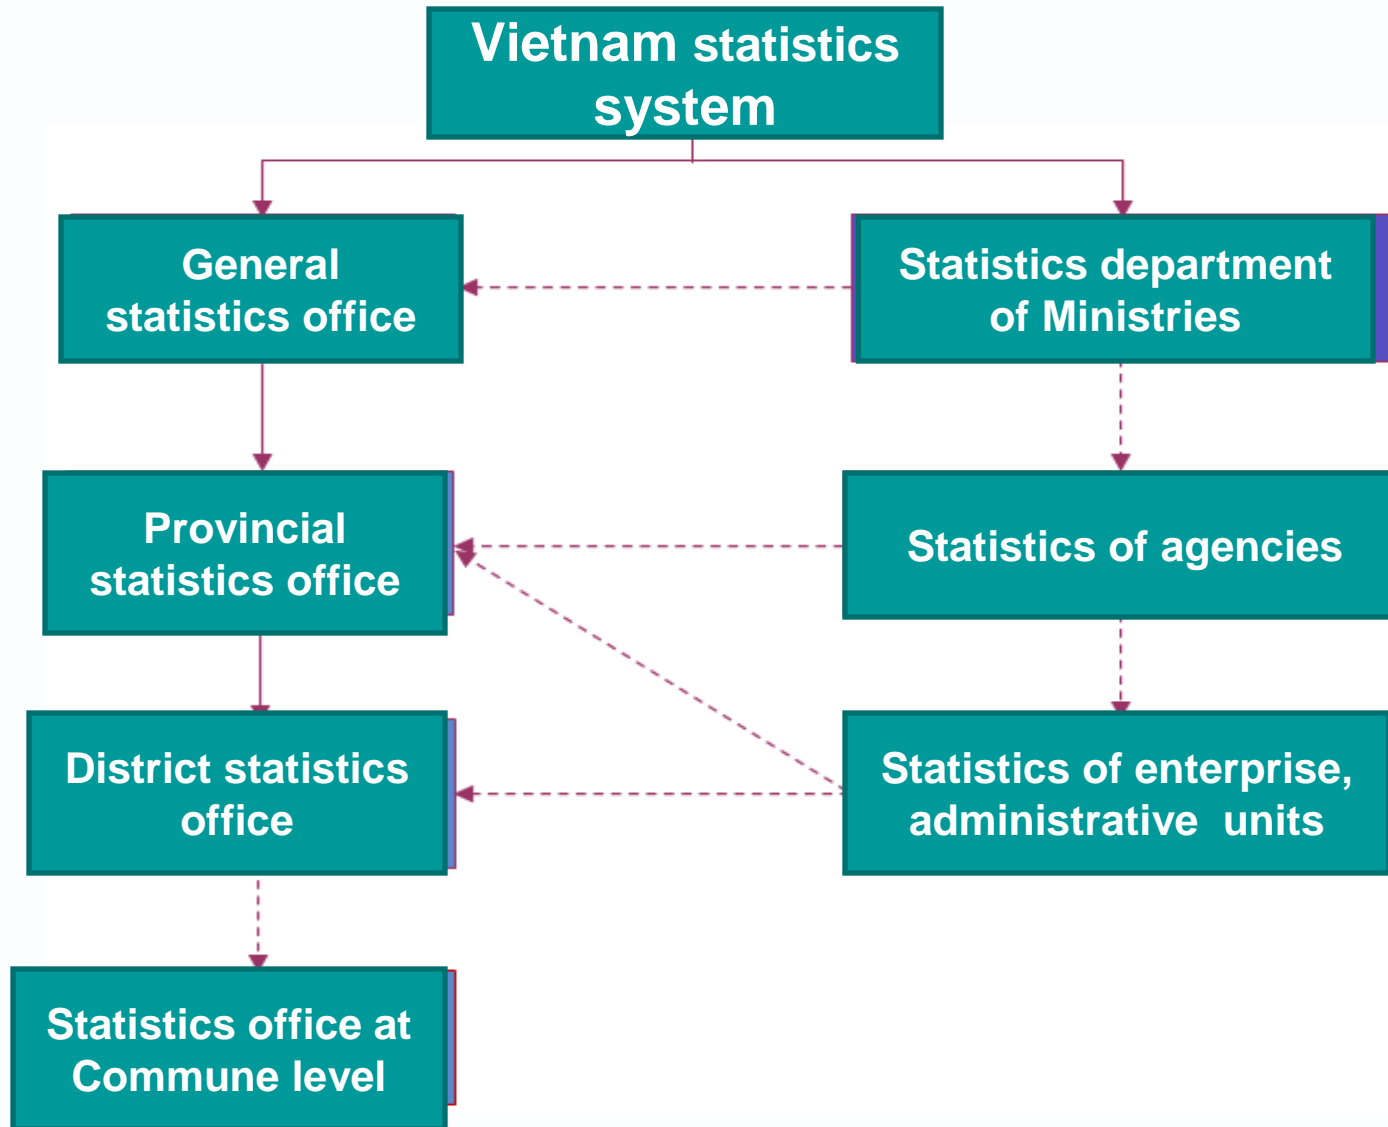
Vietnam statistics system

General statistics office

Statistics department of Ministries

Provincial statistics office

Statistics of agencies

District statistics office

Statistics of enterprise, administrative units

Statistics office at Commune level